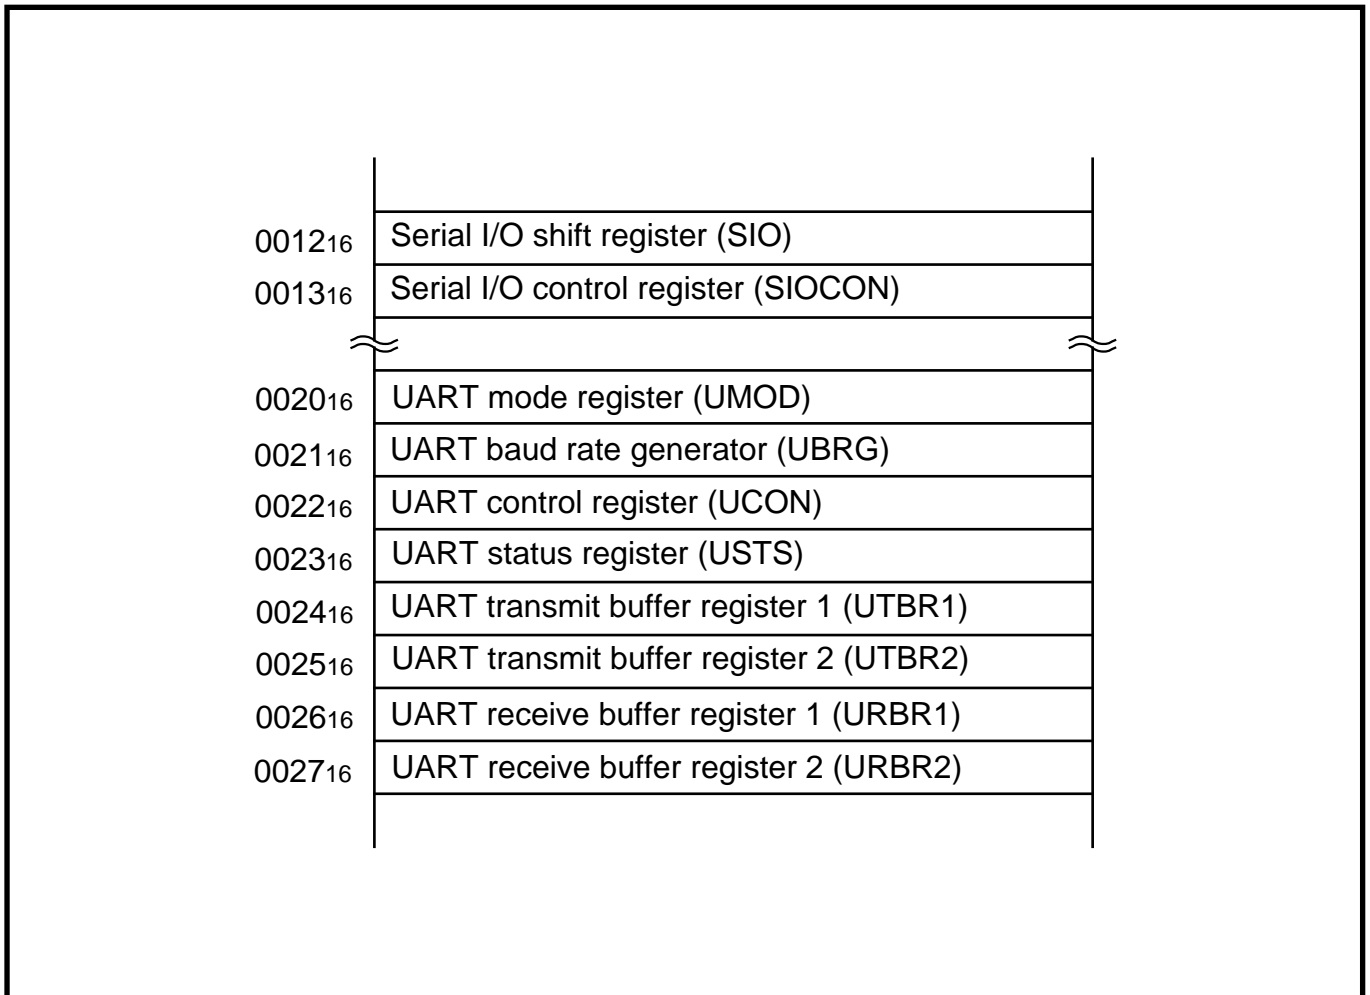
$0012_{16}$ Serial I/O shift register (SIO)
$0013_{16}$ Serial I/O control register (SIOCON)

$0020_{16}$ UART mode register (UMOD)
$0021_{16}$ UART baud rate generator (UBRG)
$0022_{16}$ UART control register (UCON)
$0023_{16}$ UART status register (USTS)
$0024_{16}$ UART transmit buffer register 1 (UTBR1)
$0025_{16}$ UART transmit buffer register 2 (UTBR2)
$0026_{16}$ UART receive buffer register 1 (URBR1)
$0027_{16}$ UART receive buffer register 2 (URBR2)